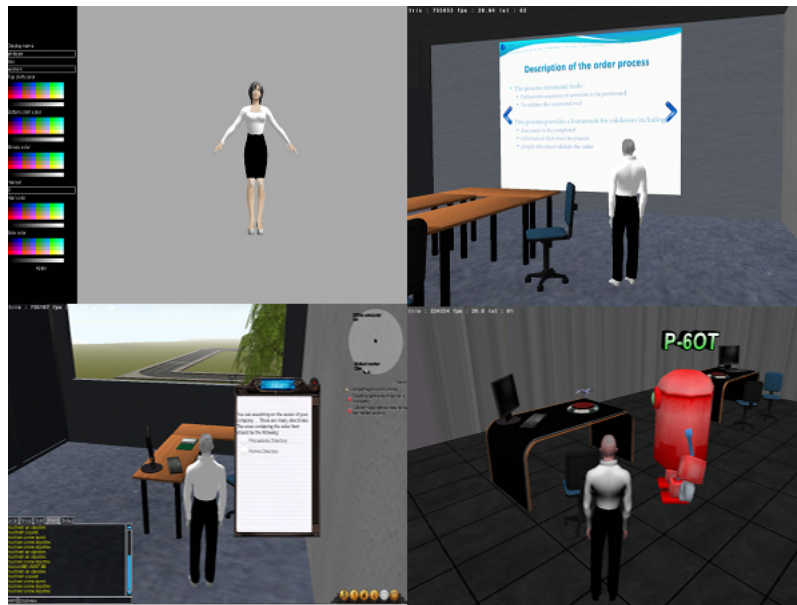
Display name
Top cloth color
Bottom cloth color
Shoes color
Haircut
Hair color
Skin color
Apply

tris : 755853 fps : 28.64 lat : 62

Description of the order process

The process command needs:
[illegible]
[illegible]

This process provides a framework for validation including:
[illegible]
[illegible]
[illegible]

tris : 755167 fps

You are searching in the server of your company... There are many directories. The ones containing the order form should be the following:
Procedures Directory
Forms Directory

tris : 224334 fps : 28.8 lat : 61

P-6OT